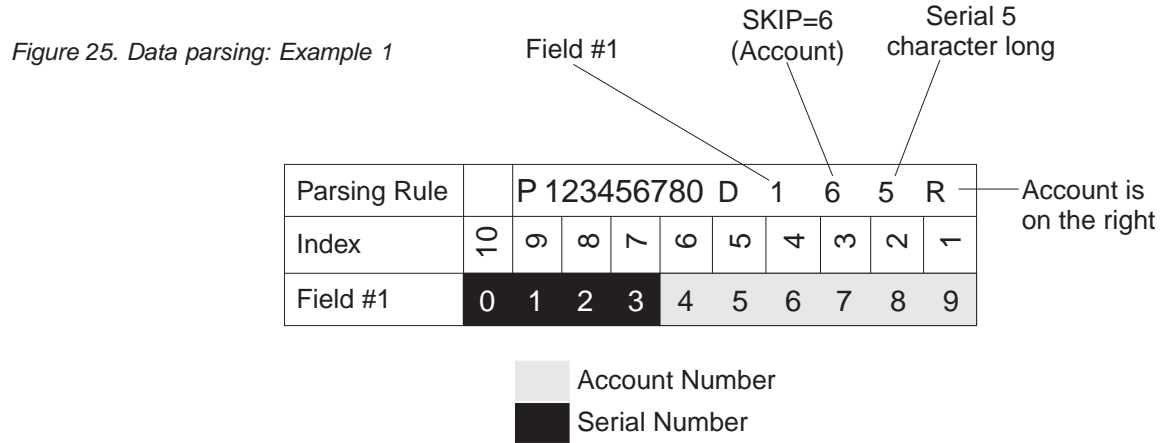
Figure 25. Data parsing: Example 1

Field #1

SKIP=6
(Account)

Serial 5
character long

| Parsing Rule | | P 123456780 D 1 6 5 R | | | | | | | | |
|---|---|---|---|---|---|---|---|---|---|---|
| Index | 10 | 9 | 8 | 7 | 6 | 5 | 4 | 3 | 2 | 1 |
| Field #1 | 0 | 1 | 2 | 3 | 4 | 5 | 6 | 7 | 8 | 9 |

Account is on the right

Account Number
Serial Number